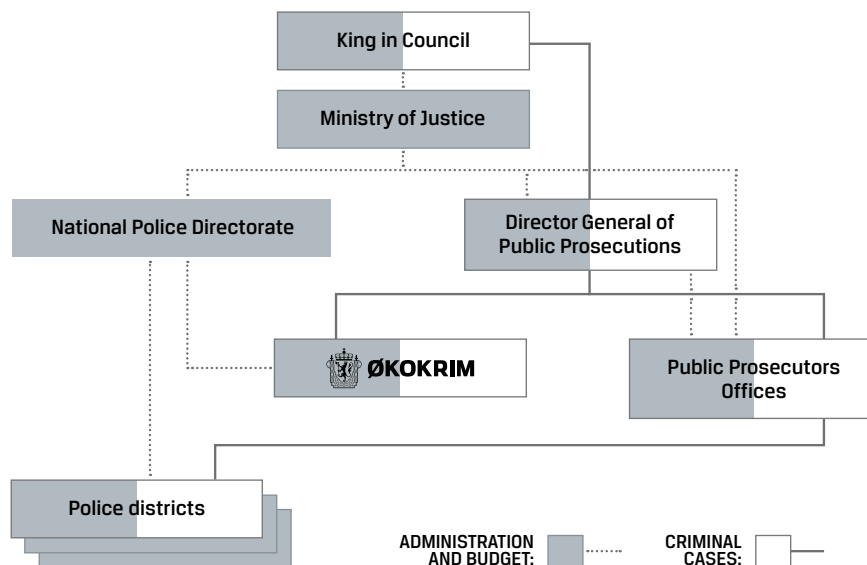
King in Council

Ministry of Justice

National Police Directorate

Director General of Public Prosecutions

ØKOKRIM

Public Prosecutors Offices

Police districts

ADMINISTRATION AND BUDGET:

CRIMINAL CASES: